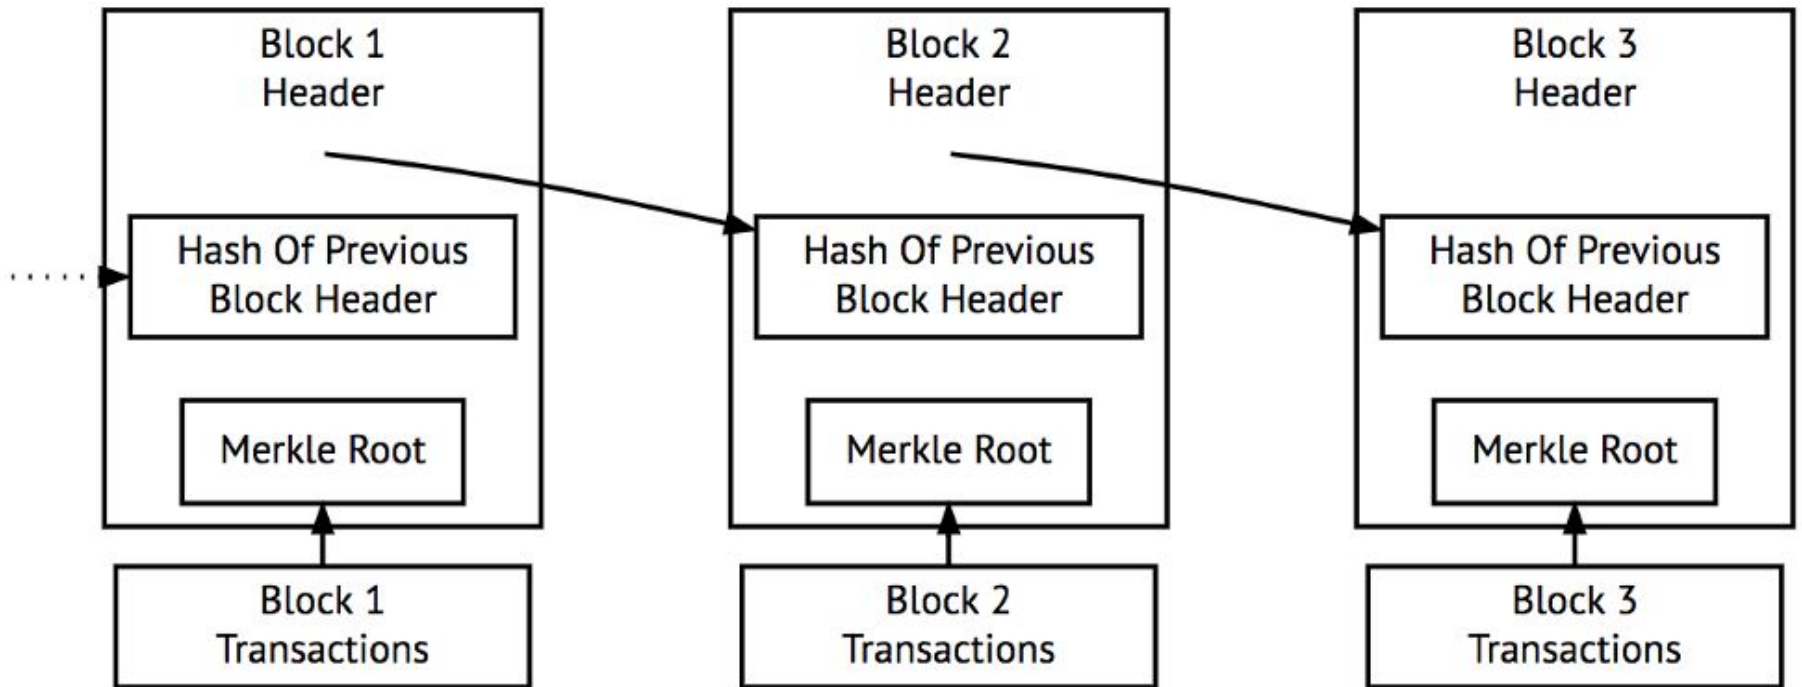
Block 1
Header

Hash Of Previous
Block Header

Merkle Root

Block 1
Transactions

Block 2
Header

Hash Of Previous
Block Header

Merkle Root

Block 2
Transactions

Block 3
Header

Hash Of Previous
Block Header

Merkle Root

Block 3
Transactions